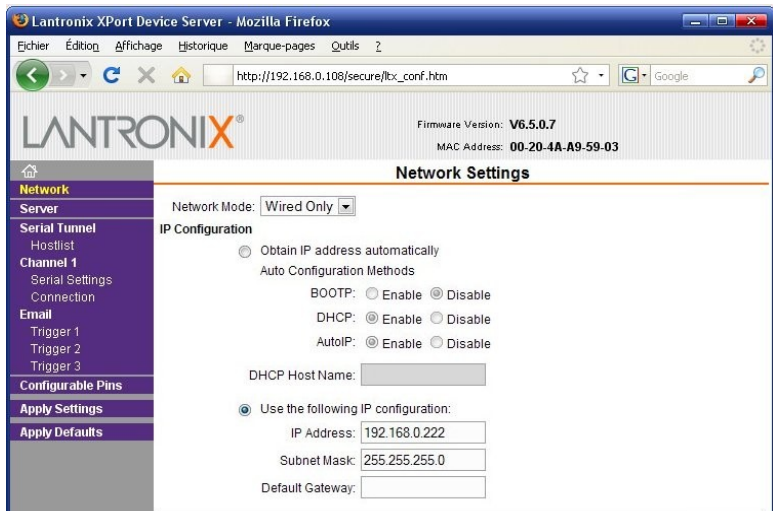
Lantronix XPort Device Server - Mozilla Firefox

Fichier Édition Affichage Historique Marque-pages Outils ?

http://192.168.0.108/secure/ltx_conf.htm

Google

LANTRONIX®

Firmware Version: V6.5.0.7

MAC Address: 00-20-4A-A9-59-03

Network
Server
Serial Tunnel
Hostlist
Channel 1
Serial Settings
Connection
Email
Trigger 1
Trigger 2
Trigger 3
Configurable Pins
Apply Settings
Apply Defaults

Network Settings

Network Mode: Wired Only

IP Configuration

Obtain IP address automatically

Auto Configuration Methods

BOOTP: Enable Disable

DHCP: Enable Disable

AutoIP: Enable Disable

DHCP Host Name:

Use the following IP configuration:

IP Address: 192.168.0.222

Subnet Mask: 255.255.255.0

Default Gateway: